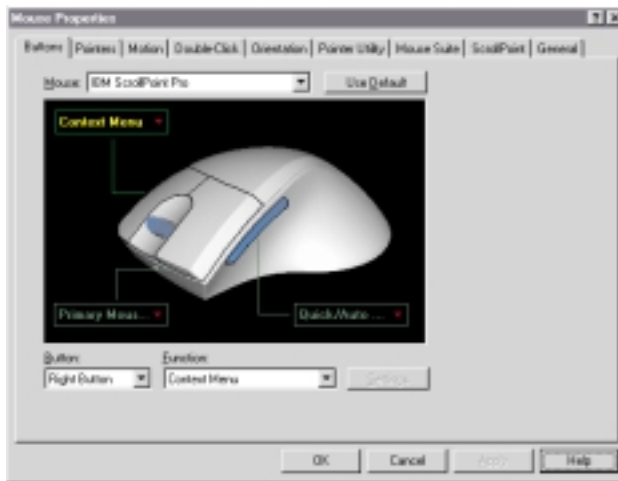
Mouse Properties

Buttons | Pointers | Motion | Double-Click | Orientation | Pointer Utility | Mouse Suite | ScrollPoint | General

Mouse: IBM ScrollPoint Pro

Use Default

Context Menu

Primary Mous...

Quick/Auto ...

Button:
Right Button

Function:
Context Menu

Settings

OK Cancel Apply Help